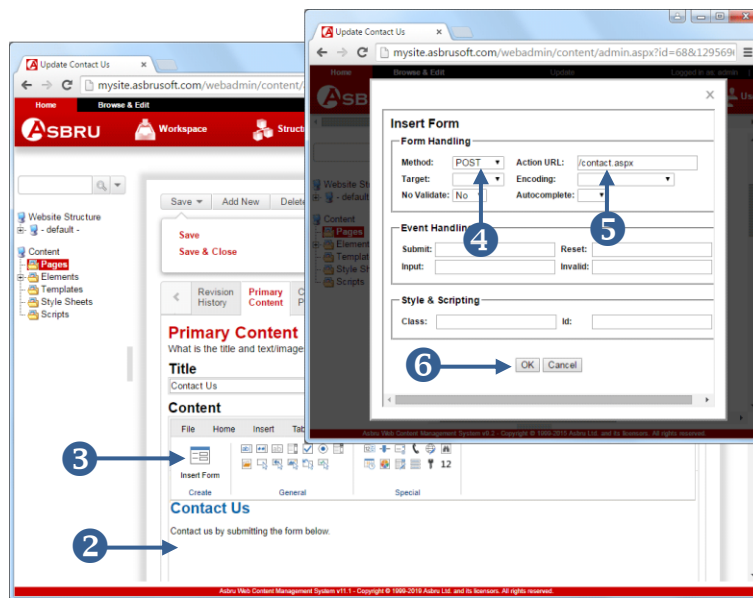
Update Contact Us

mysite.asbrusoft.com/webadmin/content/

Home

Browse & Edit

ASBRU

Workspace

Struct

Website Structure

- default -

Content

Pages

Elements

Templates

Style Sheets

Scripts

Save

Add New

Delete

Save

Save & Close

Revision History

Primary Content

Primary Content

What is the title and text/image

Title

Contact Us

Content

File

Home

Insert

Insert Form

Create

General

Special

12

Contact Us

Contact us by submitting the form below.

Asbru Web Content Management System v11.1 - Copyright © 1999-2019 Asbru Ltd. and its licensors. All rights reserved.

Update Contact Us

mysite.asbrusoft.com/webadmin/content/admin.aspx?id=68&129569

Home

Browse & Edit

Update

Logged in as: admin

Website Str

- default

Content

Pages

Element

Templat

Style Sh

Scripts

Insert Form

Form Handling

Method:

POST

Action URL:

/contact.aspx

Target:

Encoding:

No Validate:

No

Autocomplete:

Event Handling

Submit:

Reset:

Input:

Invalid:

Style & Scripting

Class:

Id:

OK

Cancel

Asbru Web Content Management System v0.2 - Copyright © 1999-2019 Asbru Ltd. and its licensors. All rights reserved.

2

3

4

5

6